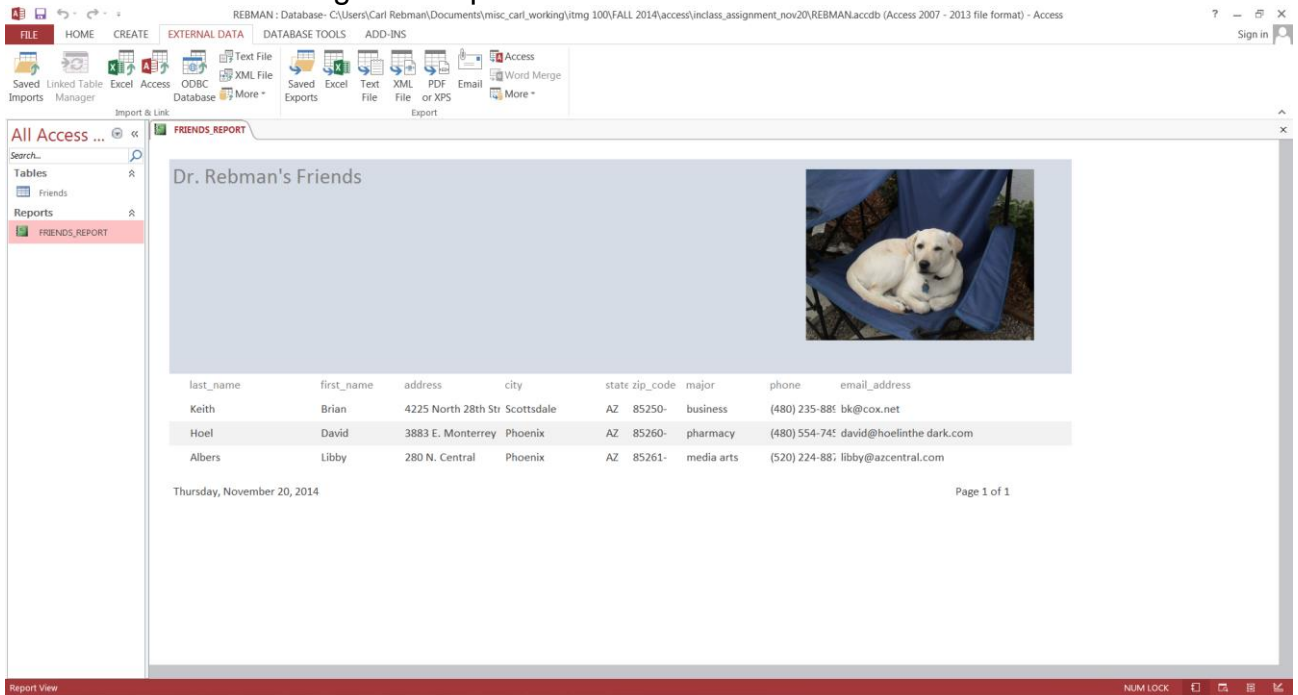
REBMAN : Database- C:\Users\Carl Rebman\Documents\misc_carl_working\itmg 100\FALL 2014\access\inclass_assignment_nov20\REBMAN.accdb (Access 2007 - 2013 file format) - Access

? – ✕

Sign in

FILE HOME CREATE EXTERNAL DATA DATABASE TOOLS ADD-INS

Saved Imports Linked Table Manager Excel Access ODBC Database Text File XML File More Import & Link

Saved Exports Excel Text File XML File PDF or XPS Email Access Word Merge More Export

All Access ...

Search...

Tables

Friends

Reports

FRIENDS_REPORT

FRIENDS_REPORT

Dr. Rebman's Friends

| last_name | first_name | address | city | state | zip_code | major | phone | email_address |
|---|---|---|---|---|---|---|---|---|
| Keith | Brian | 4225 North 28th Str | Scottsdale | AZ | 85250- | business | (480) 235-889 | bk@cox.net |
| Hoel | David | 3883 E. Monterrey | Phoenix | AZ | 85260- | pharmacy | (480) 554-745 | david@hoelinthe dark.com |
| Albers | Libby | 280 N. Central | Phoenix | AZ | 85261- | media arts | (520) 224-887 | libby@azcentral.com |

Thursday, November 20, 2014

Page 1 of 1

Report View

NUM LOCK